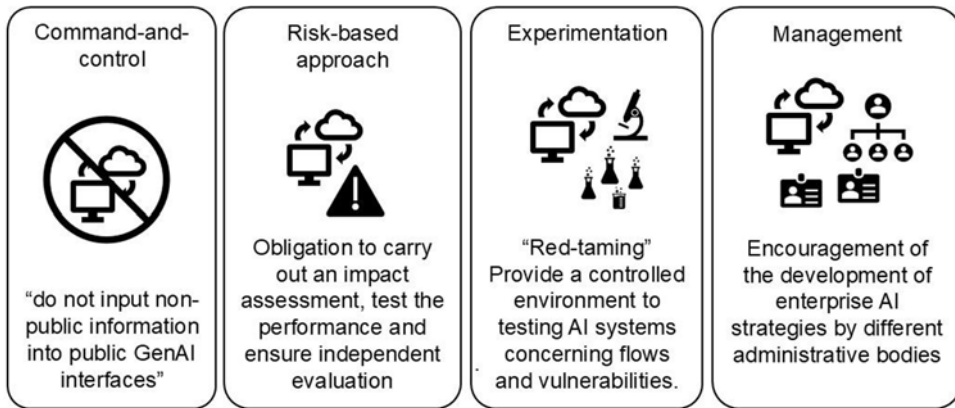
Command-and-control

“do not input non-public information into public GenAI interfaces”

Risk-based approach

Obligation to carry out an impact assessment, test the performance and ensure independent evaluation

Experimentation

“Red-taming” Provide a controlled environment to testing AI systems concerning flows and vulnerabilities.

Management

Encouragement of the development of enterprise AI strategies by different administrative bodies